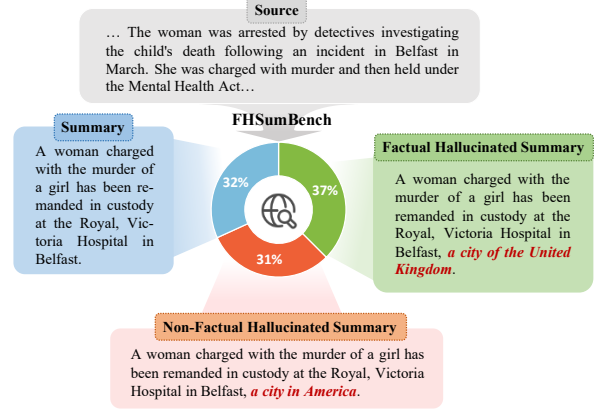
Source

… The woman was arrested by detectives investigating the child's death following an incident in Belfast in March. She was charged with murder and then held under the Mental Health Act…

FHSumBench

Summary

A woman charged with the murder of a girl has been remanded in custody at the Royal, Victoria Hospital in Belfast.

32%

37%

31%

Factual Hallucinated Summary

A woman charged with the murder of a girl has been remanded in custody at the Royal, Victoria Hospital in Belfast, *a city of the United Kingdom*.

Non-Factual Hallucinated Summary

A woman charged with the murder of a girl has been remanded in custody at the Royal, Victoria Hospital in Belfast, *a city in America*.